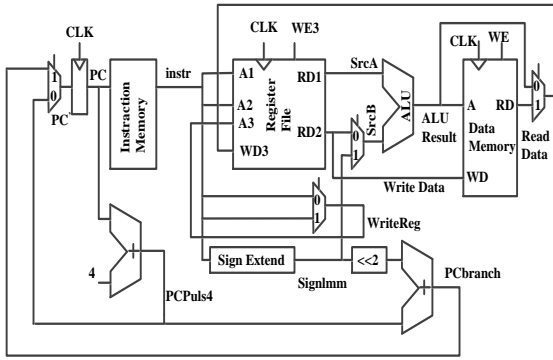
CLK
1
0
PC
PC
Instraction Memory
instr
CLK
WE3
A1
A2
A3
WD3
Register File
RD1
RD2
SrcA
0
1
SrcB
ALU
ALU Result
CLK
WE
A
RD
WD
Data Memory
0
1
Read Data
Write Data
0
1
WriteReg
Sign Extend
<<2
SignImm
4
PCPuls4
PCbranch